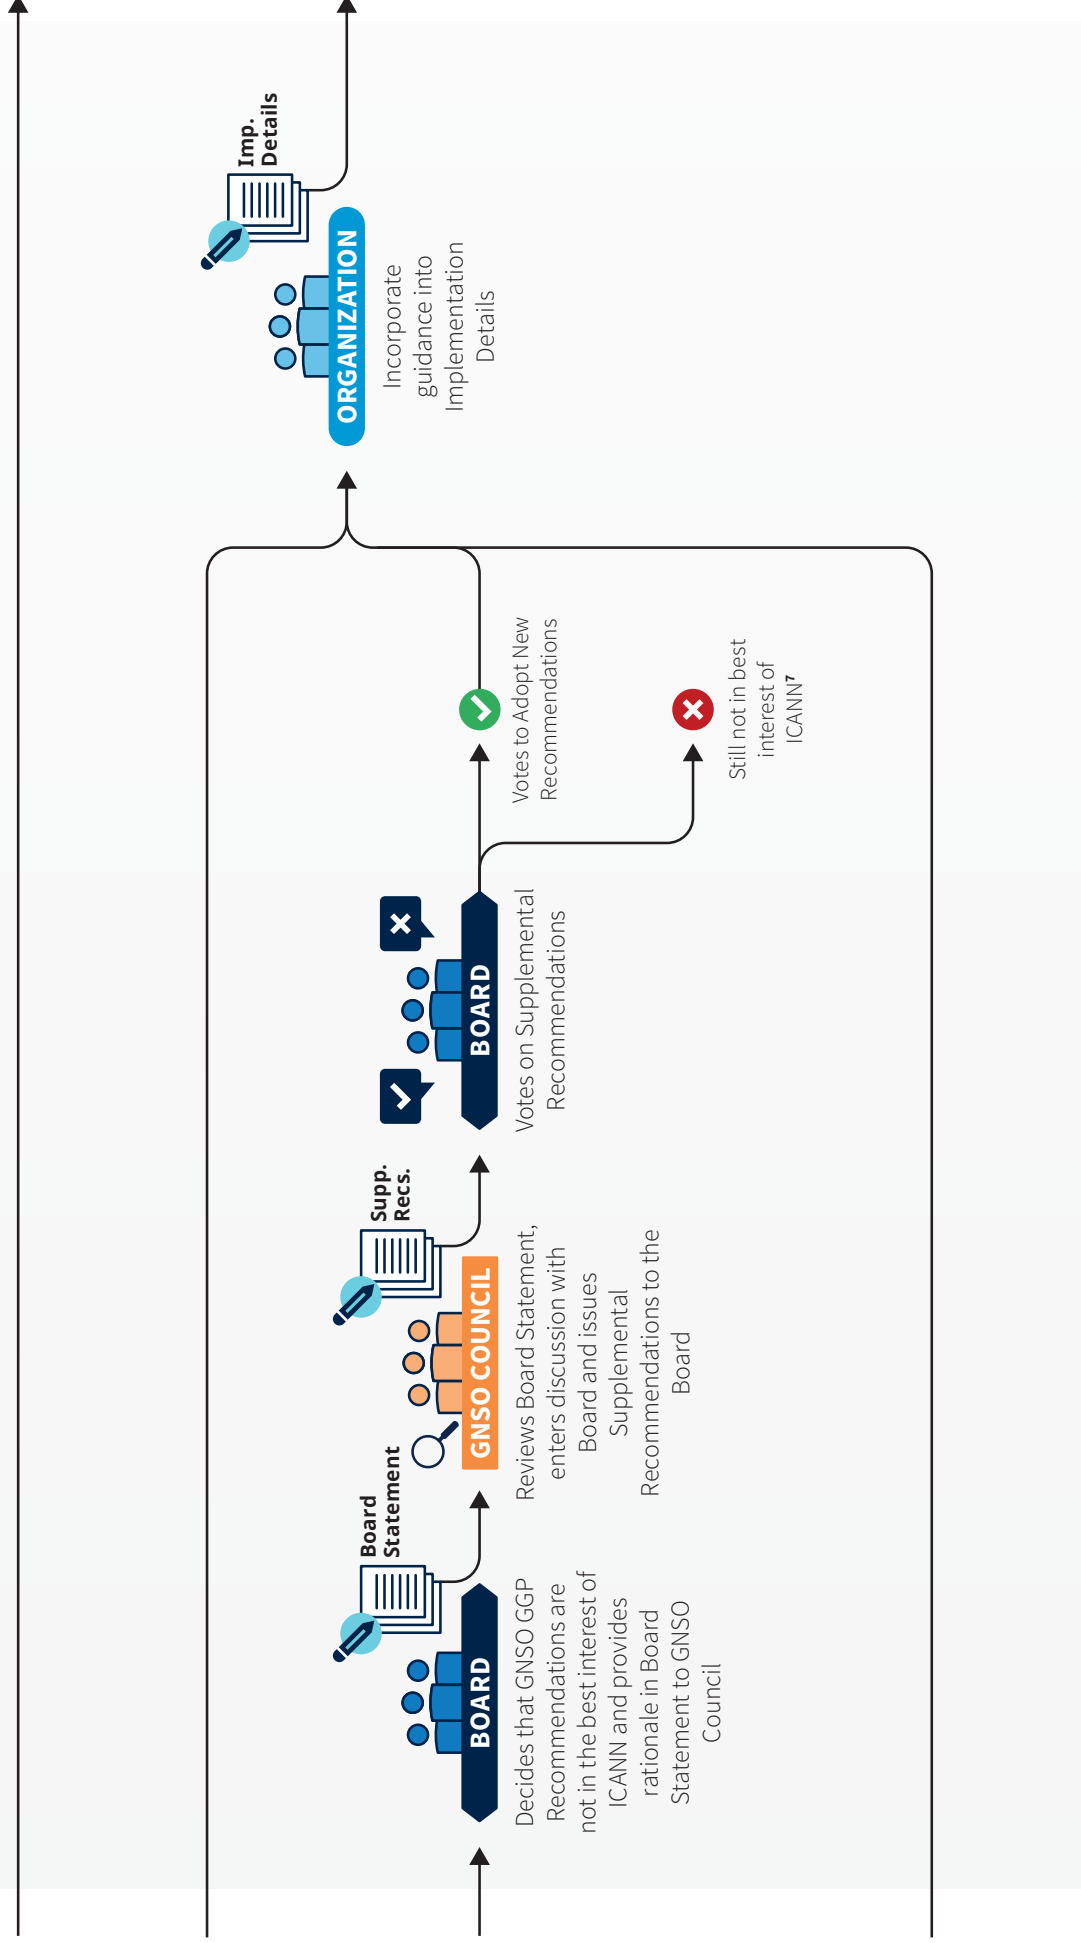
Board Statement

BOARD

Decides that GNSO GGP Recommendations are not in the best interest of ICANN and provides rationale in Board Statement to GNSO Council

Supp. Recs.

GNSO COUNCIL

Reviews Board Statement, enters discussion with Board and issues Supplemental Recommendations to the Board

BOARD

Votes on Supplemental Recommendations

Votes to Adopt New Recommendations

Still not in best interest of ICANN⁷

Imp. Details

ORGANIZATION

Incorporate guidance into Implementation Details